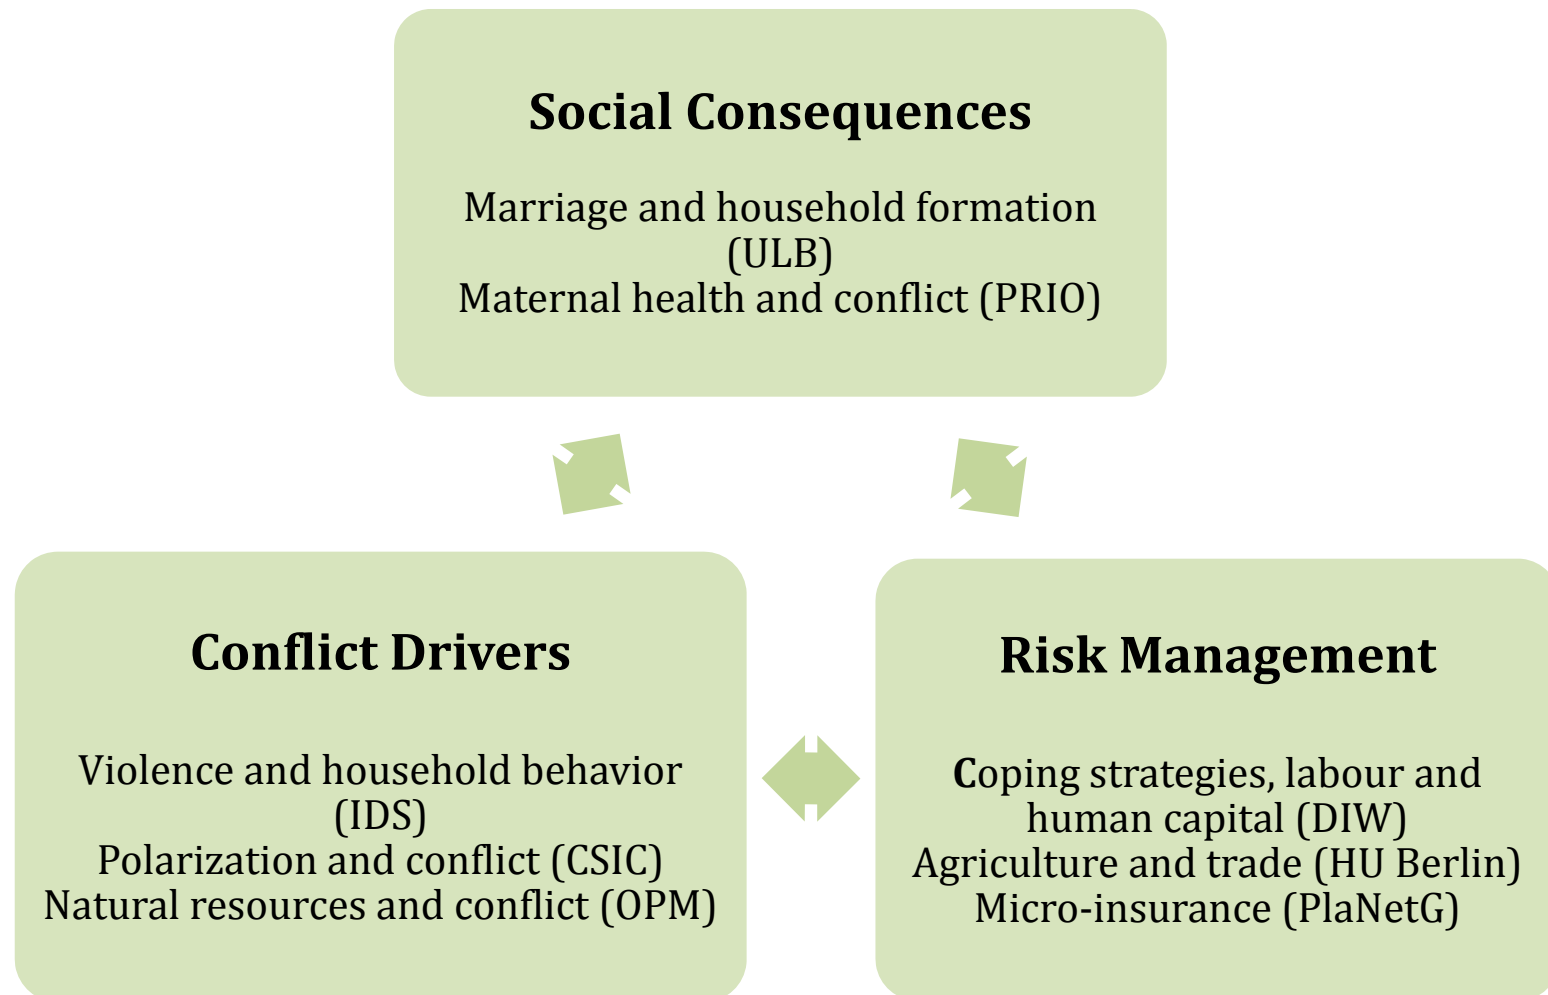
Social Consequences

Marriage and household formation (ULB)
Maternal health and conflict (PRIO)

Conflict Drivers

Violence and household behavior (IDS)
Polarization and conflict (CSIC)
Natural resources and conflict (OPM)

Risk Management

Coping strategies, labour and human capital (DIW)
Agriculture and trade (HU Berlin)
Micro-insurance (PlaNetG)